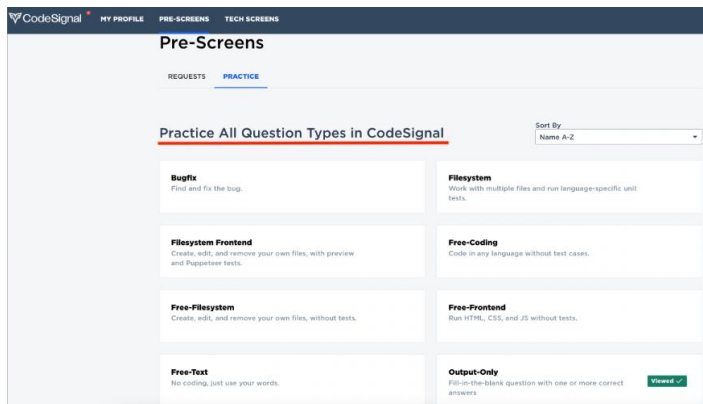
CodeSignal MY PROFILE PRE-SCREENS TECH SCREENS

Pre-Screens

REQUESTS PRACTICE

Practice All Question Types in CodeSignal

Sort By
Name A-Z

Bugfix
Find and fix the bug.

Filesystem
Work with multiple files and run language-specific unit tests.

Filesystem Frontend
Create, edit, and remove your own files, with preview and Puppeteer tests.

Free-Coding
Code in any language without test cases.

Free-Filesystem
Create, edit, and remove your own files, without tests.

Free-Frontend
Run HTML, CSS, and JS without tests.

Free-Text
No coding, just use your words.

Output-Only
Fill-in-the-blank question with one or more correct answers

Viewed ✓